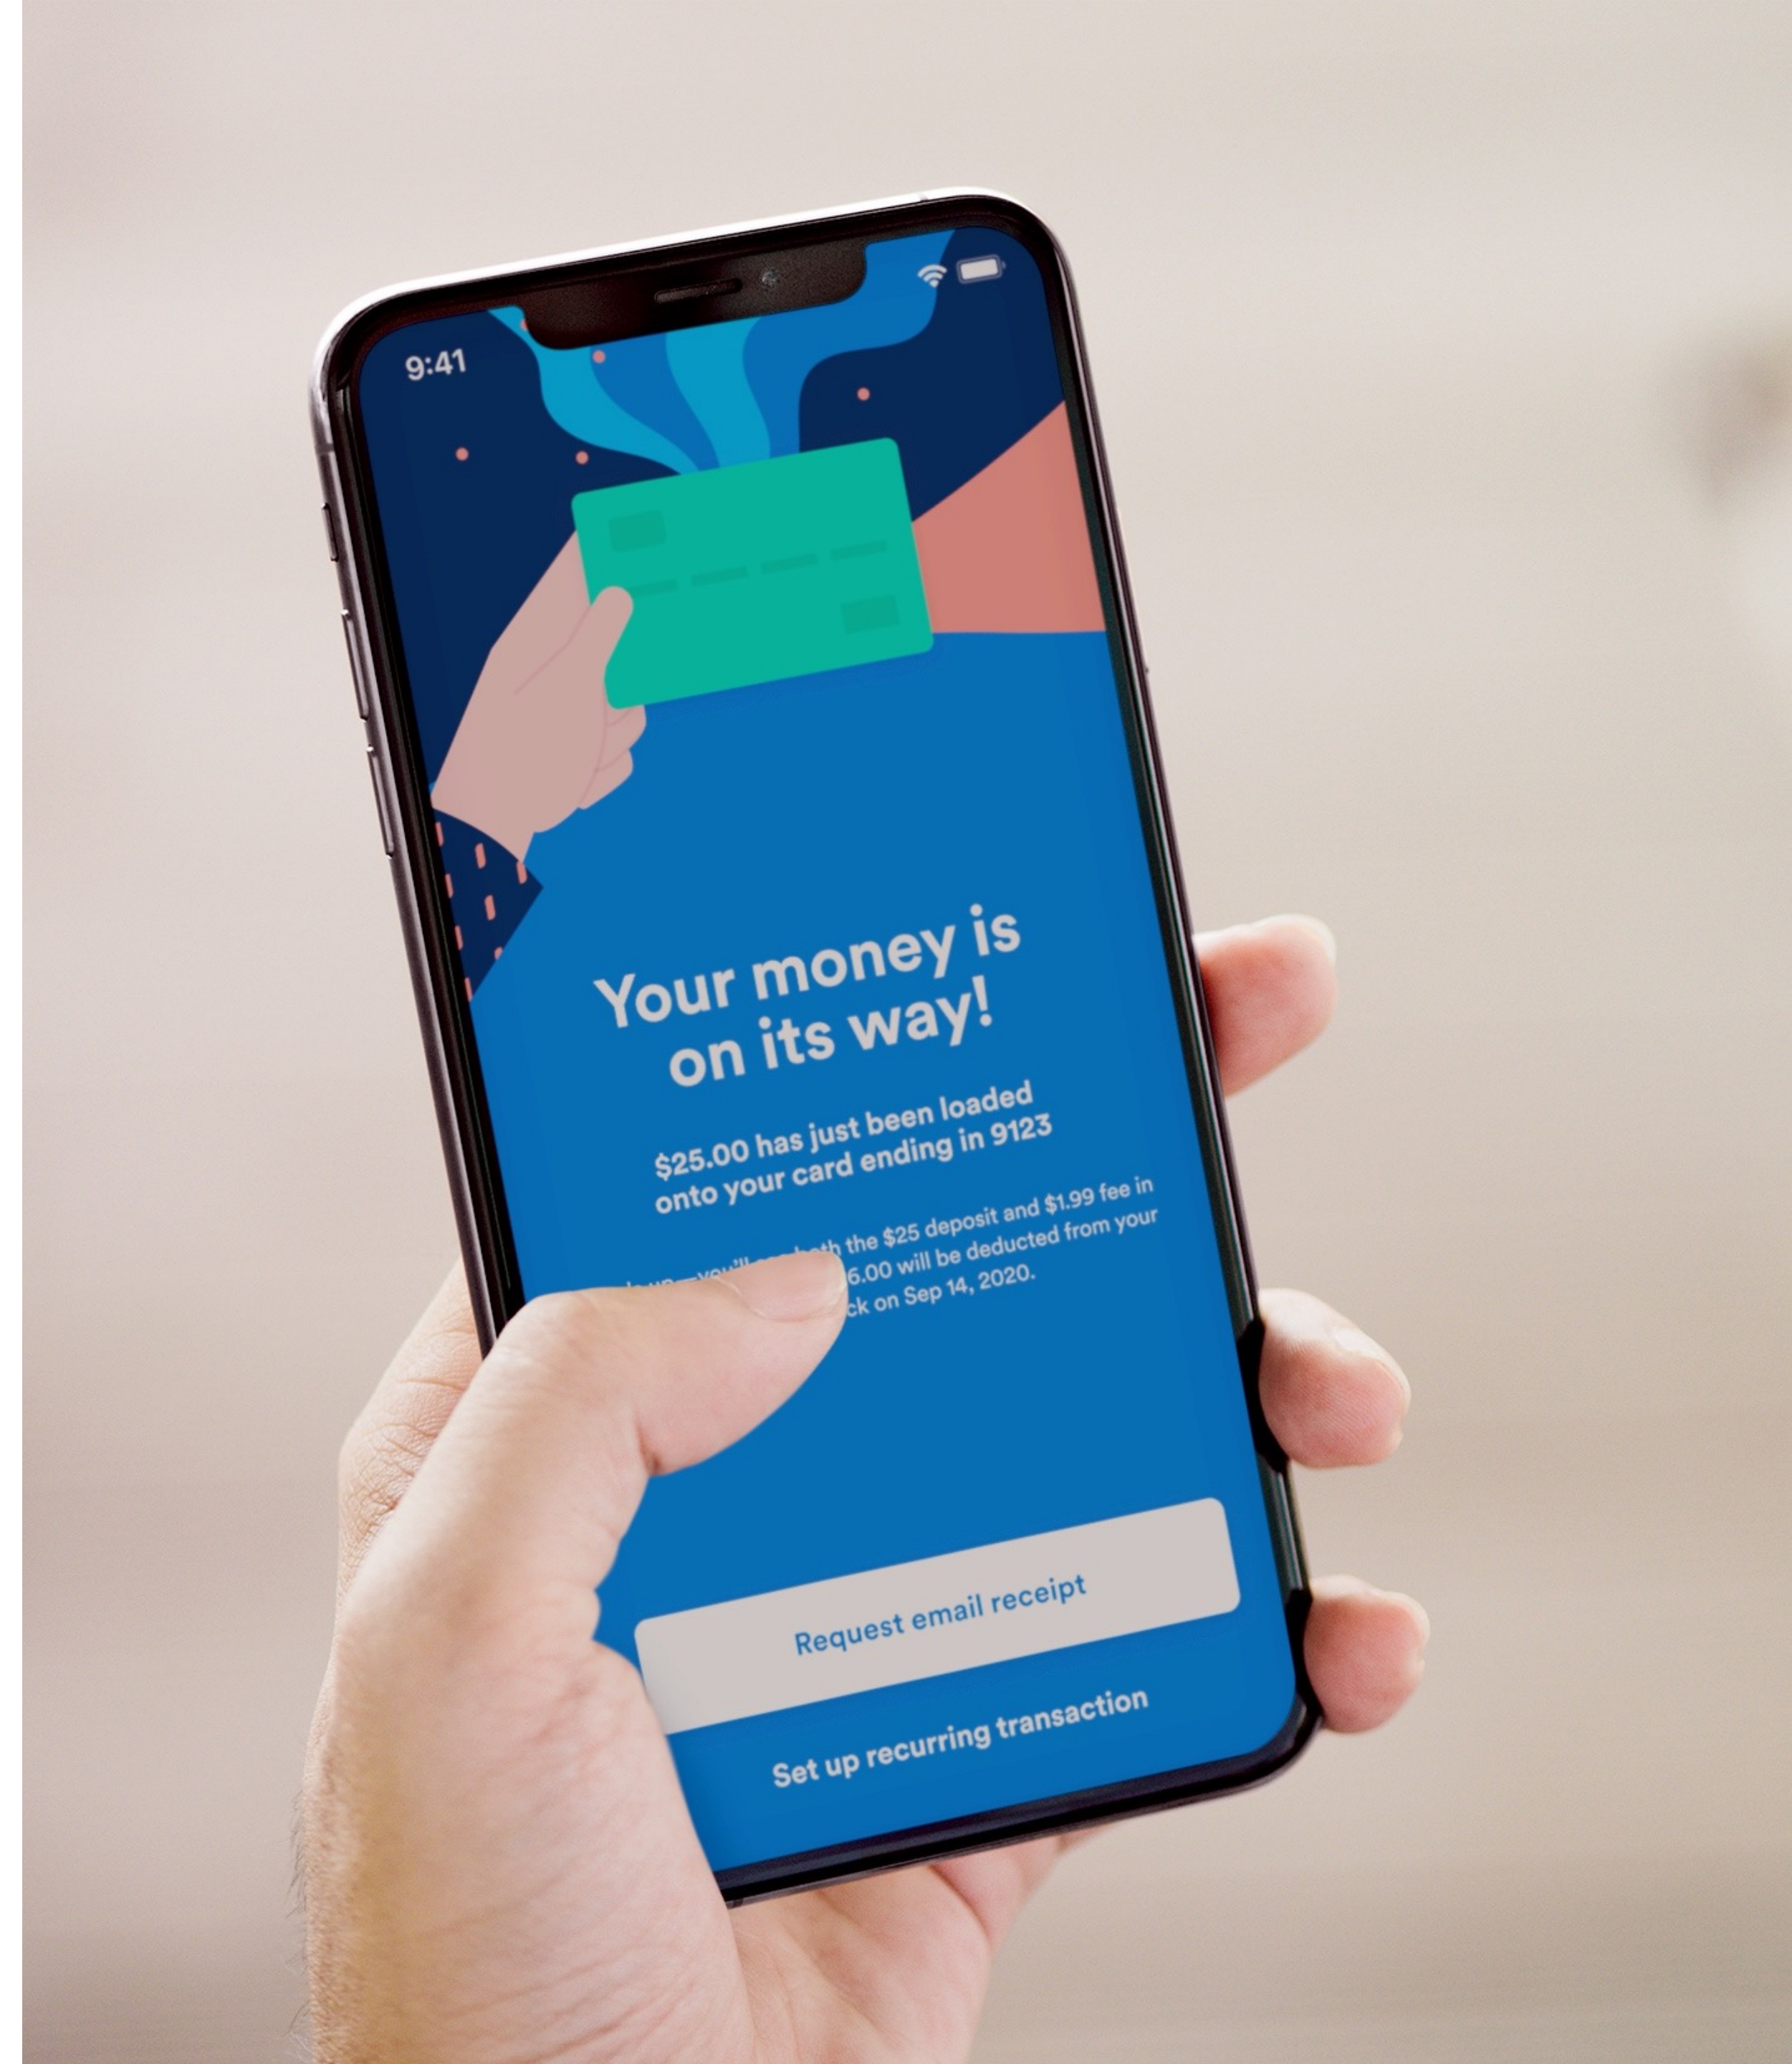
9:41

Your money is on its way!

$25.00 has just been loaded onto your card ending in 9123

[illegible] you'll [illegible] both the $25 deposit and $1.99 fee in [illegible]6.00 will be deducted from your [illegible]ck on Sep 14, 2020.

Request email receipt

Set up recurring transaction